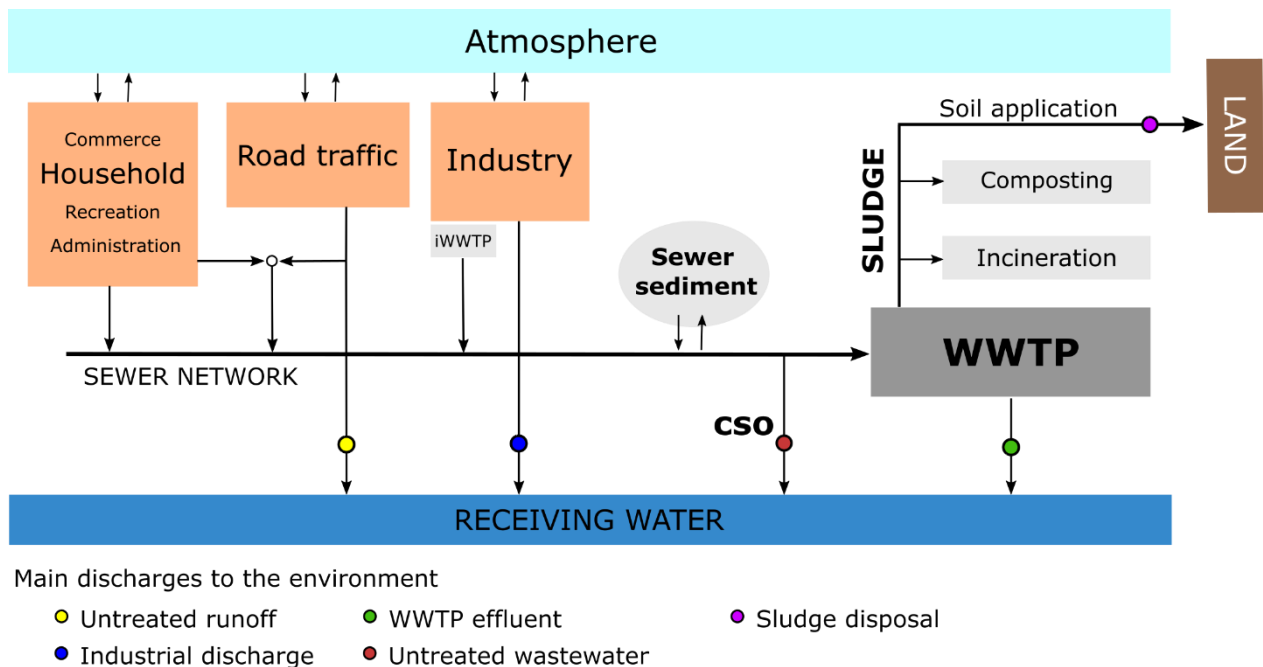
Atmosphere

Commerce
Household
Recreation
Administration

Road traffic

Industry

iWWTP

Sewer sediment

Soil application

LAND

SLUDGE

Composting

Incineration

WWTP

SEWER NETWORK

CSO

RECEIVING WATER

Main discharges to the environment

Untreated runoff
Industrial discharge
WWTP effluent
Untreated wastewater
Sludge disposal